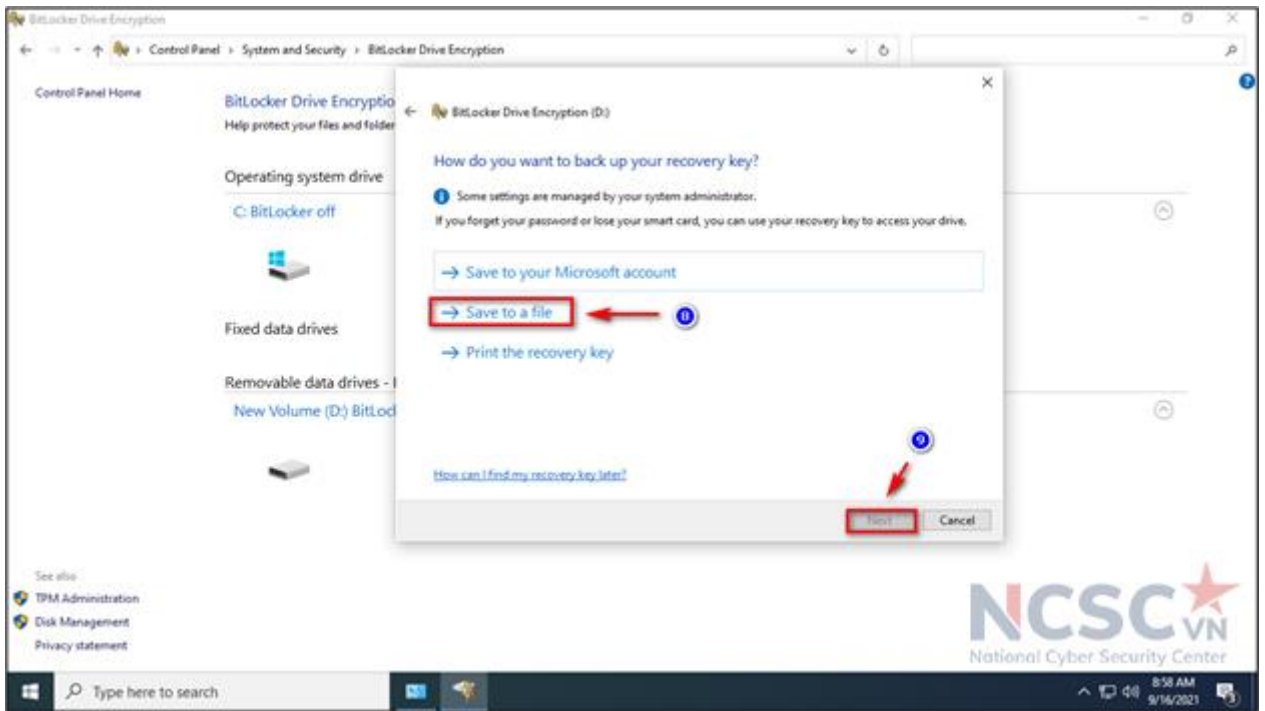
BitLocker Drive Encryption

Control Panel > System and Security > BitLocker Drive Encryption

Control Panel Home

BitLocker Drive Encryptio
Help protect your files and folder

Operating system drive

C: BitLocker off

Fixed data drives

Removable data drives - I

New Volume (D:) BitLock

See also
TPM Administration
Disk Management
Privacy statement

BitLocker Drive Encryption (D:)

How do you want to back up your recovery key?

Some settings are managed by your system administrator.

If you forget your password or lose your smart card, you can use your recovery key to access your drive.

→ Save to your Microsoft account

→ Save to a file

8

→ Print the recovery key

9

How can I find my recovery key later?

Next

Cancel

NCSC VN
National Cyber Security Center

Type here to search

8:58 AM
9/16/2021